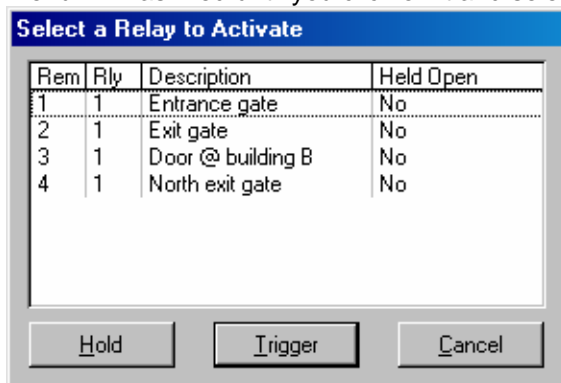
Select a Relay to Activate

| Rem | Rly | Description | Held Open |
|---|---|---|---|
| 1 | 1 | Entrance gate | No |
| 2 | 1 | Exit gate | No |
| 3 | 1 | Door @ building B | No |
| 4 | 1 | North exit gate | No |

Hold Trigger Cancel